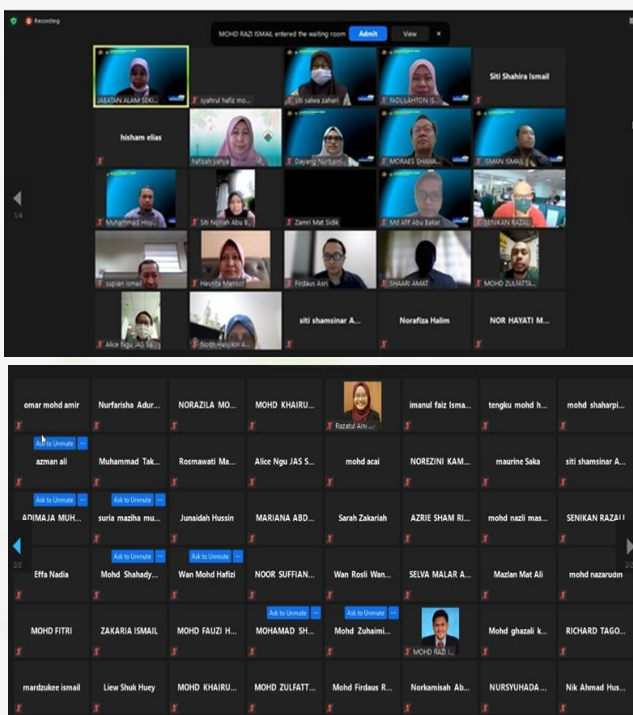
Recording

MOHD RAZI ISMAIL entered the waiting room Admit View ×

1/4

JABATAN ALAM SEKI...
syahrul hafid mo...
siti salwa zahari
FADLLAHTON S...
Siti Shahira Ismail

hisham elias
hafizah yahya
Dayang Norbaini...
MORAES SHAMA...
ISMAN ISMAIL

Muhammad Hoju...
Siti Nozlah Abu B...
Zamri Mat Sidik
Md Afif Abu Bakar
SENIKAN RAZALI

supian omar
Hasnita Mansor
Firdaus Asri
SHAARI AMAT
MOHD ZULFATT...

Alice Ngu JAS Sa...
Nodh Hasyikin A...
siti shamsinar A...
Norafiza Halim
NOR HAYATI M...

omar mohd amir
Nurfarisha Adur...
NORAZILA MO...
MOHD KHAIRU...
Razatul Aini ...
imanul faiz Isma...
tengku mohd h...
mohd shaharpi...

Ask to Unmute
azman ali
Muhammad Tak...
Rosmawati Ma...
Alice Ngu JAS S...
mohd acai
NOREZINI KAM...
maurine Saka
siti shamsinar A...

Ask to Unmute
Ask to Unmute
ADIMAJA MUH...
suria maziha mu...
Junaidah Hussin
MARIANA ABD...
Sarah Zakariah
AZRIE SHAM RI...
mohd nazli mas...
SENIKAN RAZALI

2/2
Ask to Unmute
Ask to Unmute
Effa Nadia
Mohd Shahady...
Wan Mohd Hafizi
NOOR SUFFIAN...
Wan Rosli Wan...
SELVA MALAR A...
Mazlan Mat Ali
mohd nazarudin

Ask to Unmute
Ask to Unmute
MOHD FITRI
ZAKARIA ISMAIL
MOHD FAUZI H...
MOHAMAD SH...
Mohd Zuhaimi...
MOHD RAZI I...
Mohd ghazali k...
RICHARD TAGO...

mardzukee ismail
Liew Shuk Huey
MOHD KHAIRU...
MOHD ZULFATT...
Mohd Firdaus R...
Norkamisah Ab...
NURSYUHADA...
Nik Ahmad Hus...